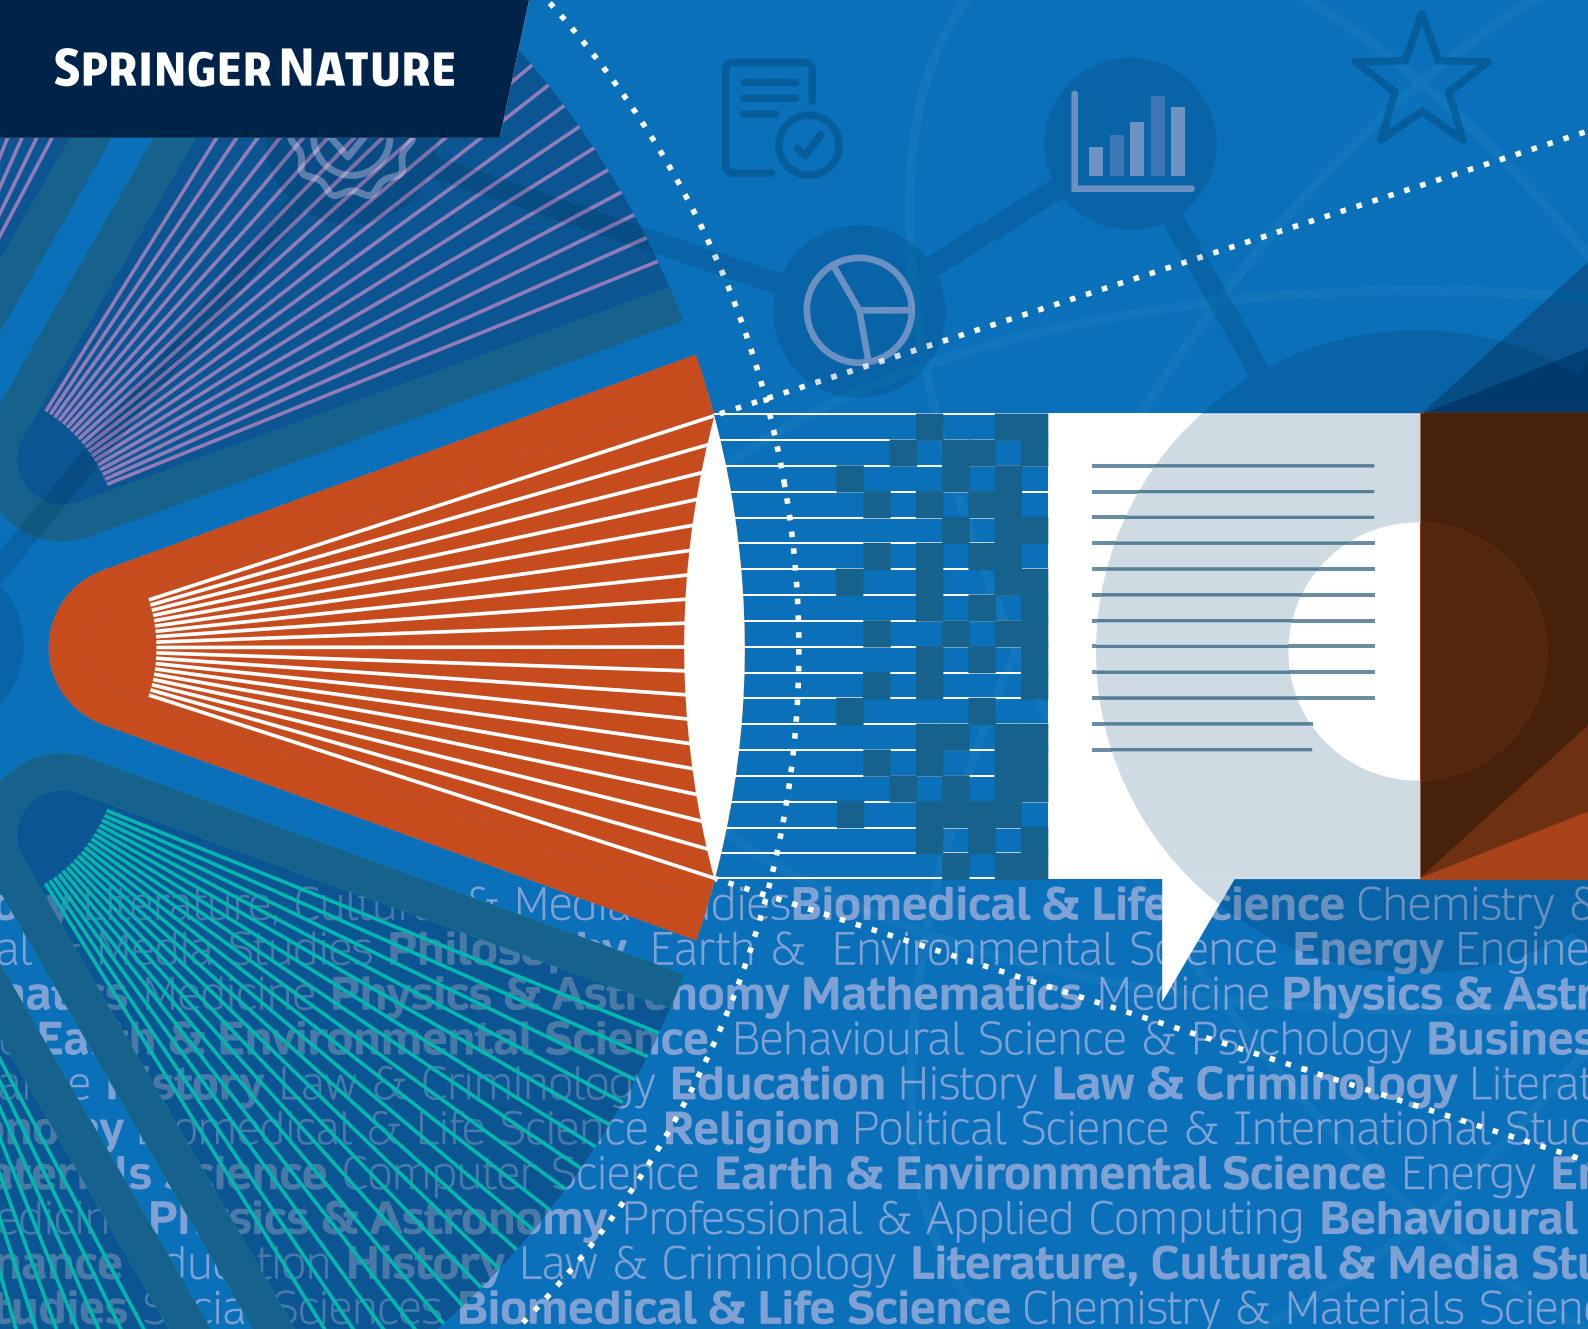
SPRINGER NATURE

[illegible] Literature, Cultural & Media Studies Biomedical & Life Science Chemistry &
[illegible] & Media Studies Philosophy Earth & Environmental Science Energy Engine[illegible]
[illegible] Medicine Physics & Astronomy Mathematics Medicine Physics & Astr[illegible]
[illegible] Earth & Environmental Science Behavioural Science & Psychology Busines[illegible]
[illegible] History Law & Criminology Education History Law & Criminology Literat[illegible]
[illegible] Biomedical & Life Science Religion Political Science & International Stu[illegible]
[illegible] Science Computer Science Earth & Environmental Science Energy E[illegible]
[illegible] Physics & Astronomy Professional & Applied Computing Behavioural
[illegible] Education History Law & Criminology Literature, Cultural & Media Stu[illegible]
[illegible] Social Sciences Biomedical & Life Science Chemistry & Materials Scien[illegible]